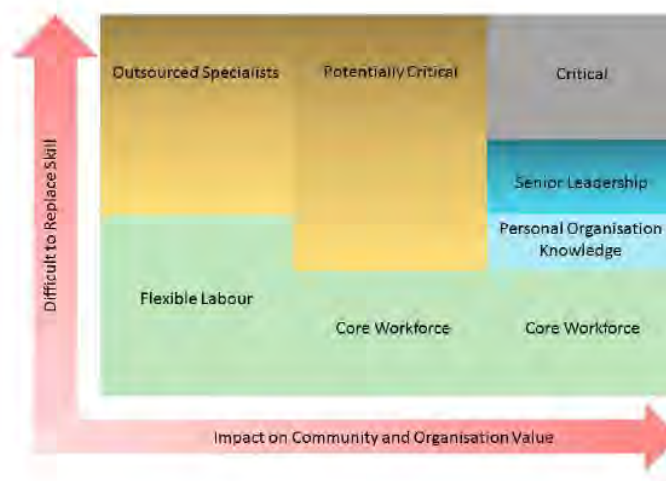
Difficult to Replace Skill

Outsourced Specialists

Potentially Critical

Critical

Senior Leadership

Personal Organisation Knowledge

Flexible Labour

Core Workforce

Core Workforce

Impact on Community and Organisation Value